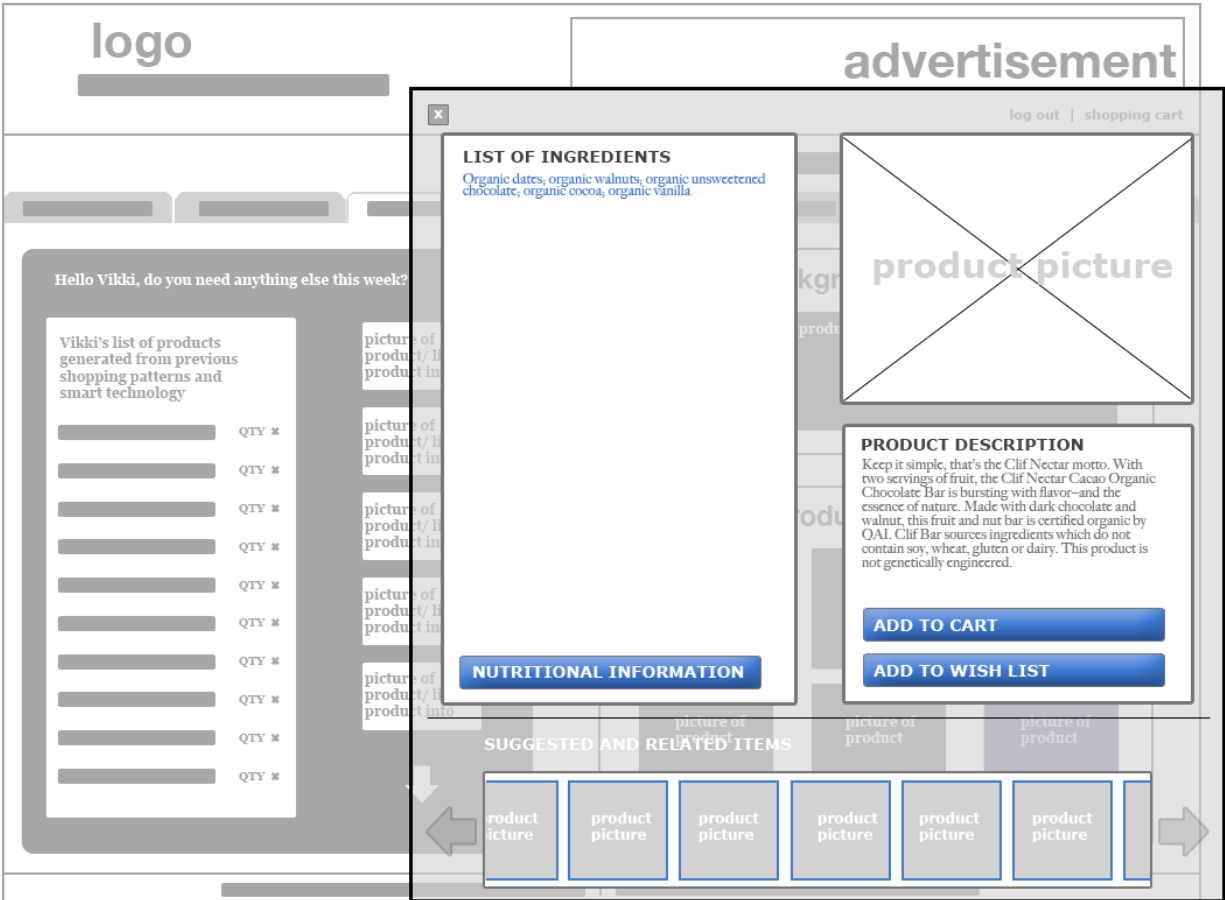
logo

advertisement

x

log out | shopping cart

LIST OF INGREDIENTS

Organic dates, organic walnuts, organic unsweetened chocolate, organic cocoa, organic vanilla

product picture

PRODUCT DESCRIPTION

Keep it simple, that's the Clif Nectar motto. With two servings of fruit, the Clif Nectar Cacao Organic Chocolate Bar is bursting with flavor–and the essence of nature. Made with dark chocolate and walnut, this fruit and nut bar is certified organic by QAI. Clif Bar sources ingredients which do not contain soy, wheat, gluten or dairy. This product is not genetically engineered.

ADD TO CART

ADD TO WISH LIST

NUTRITIONAL INFORMATION

Hello Vikki, do you need anything else this week?

Vikki's list of products generated from previous shopping patterns and smart technology

QTY ✖

QTY ✖

QTY ✖

QTY ✖

QTY ✖

QTY ✖

QTY ✖

QTY ✖

QTY ✖

QTY ✖

picture of product/ li product in

picture of product/ li product in

picture of product/ li product in

picture of product/ li product in

picture of product/ li product info

picture of product

picture of product

picture of product

SUGGESTED AND RELATED ITEMS

product picture

product picture

product picture

product picture

product picture

product picture